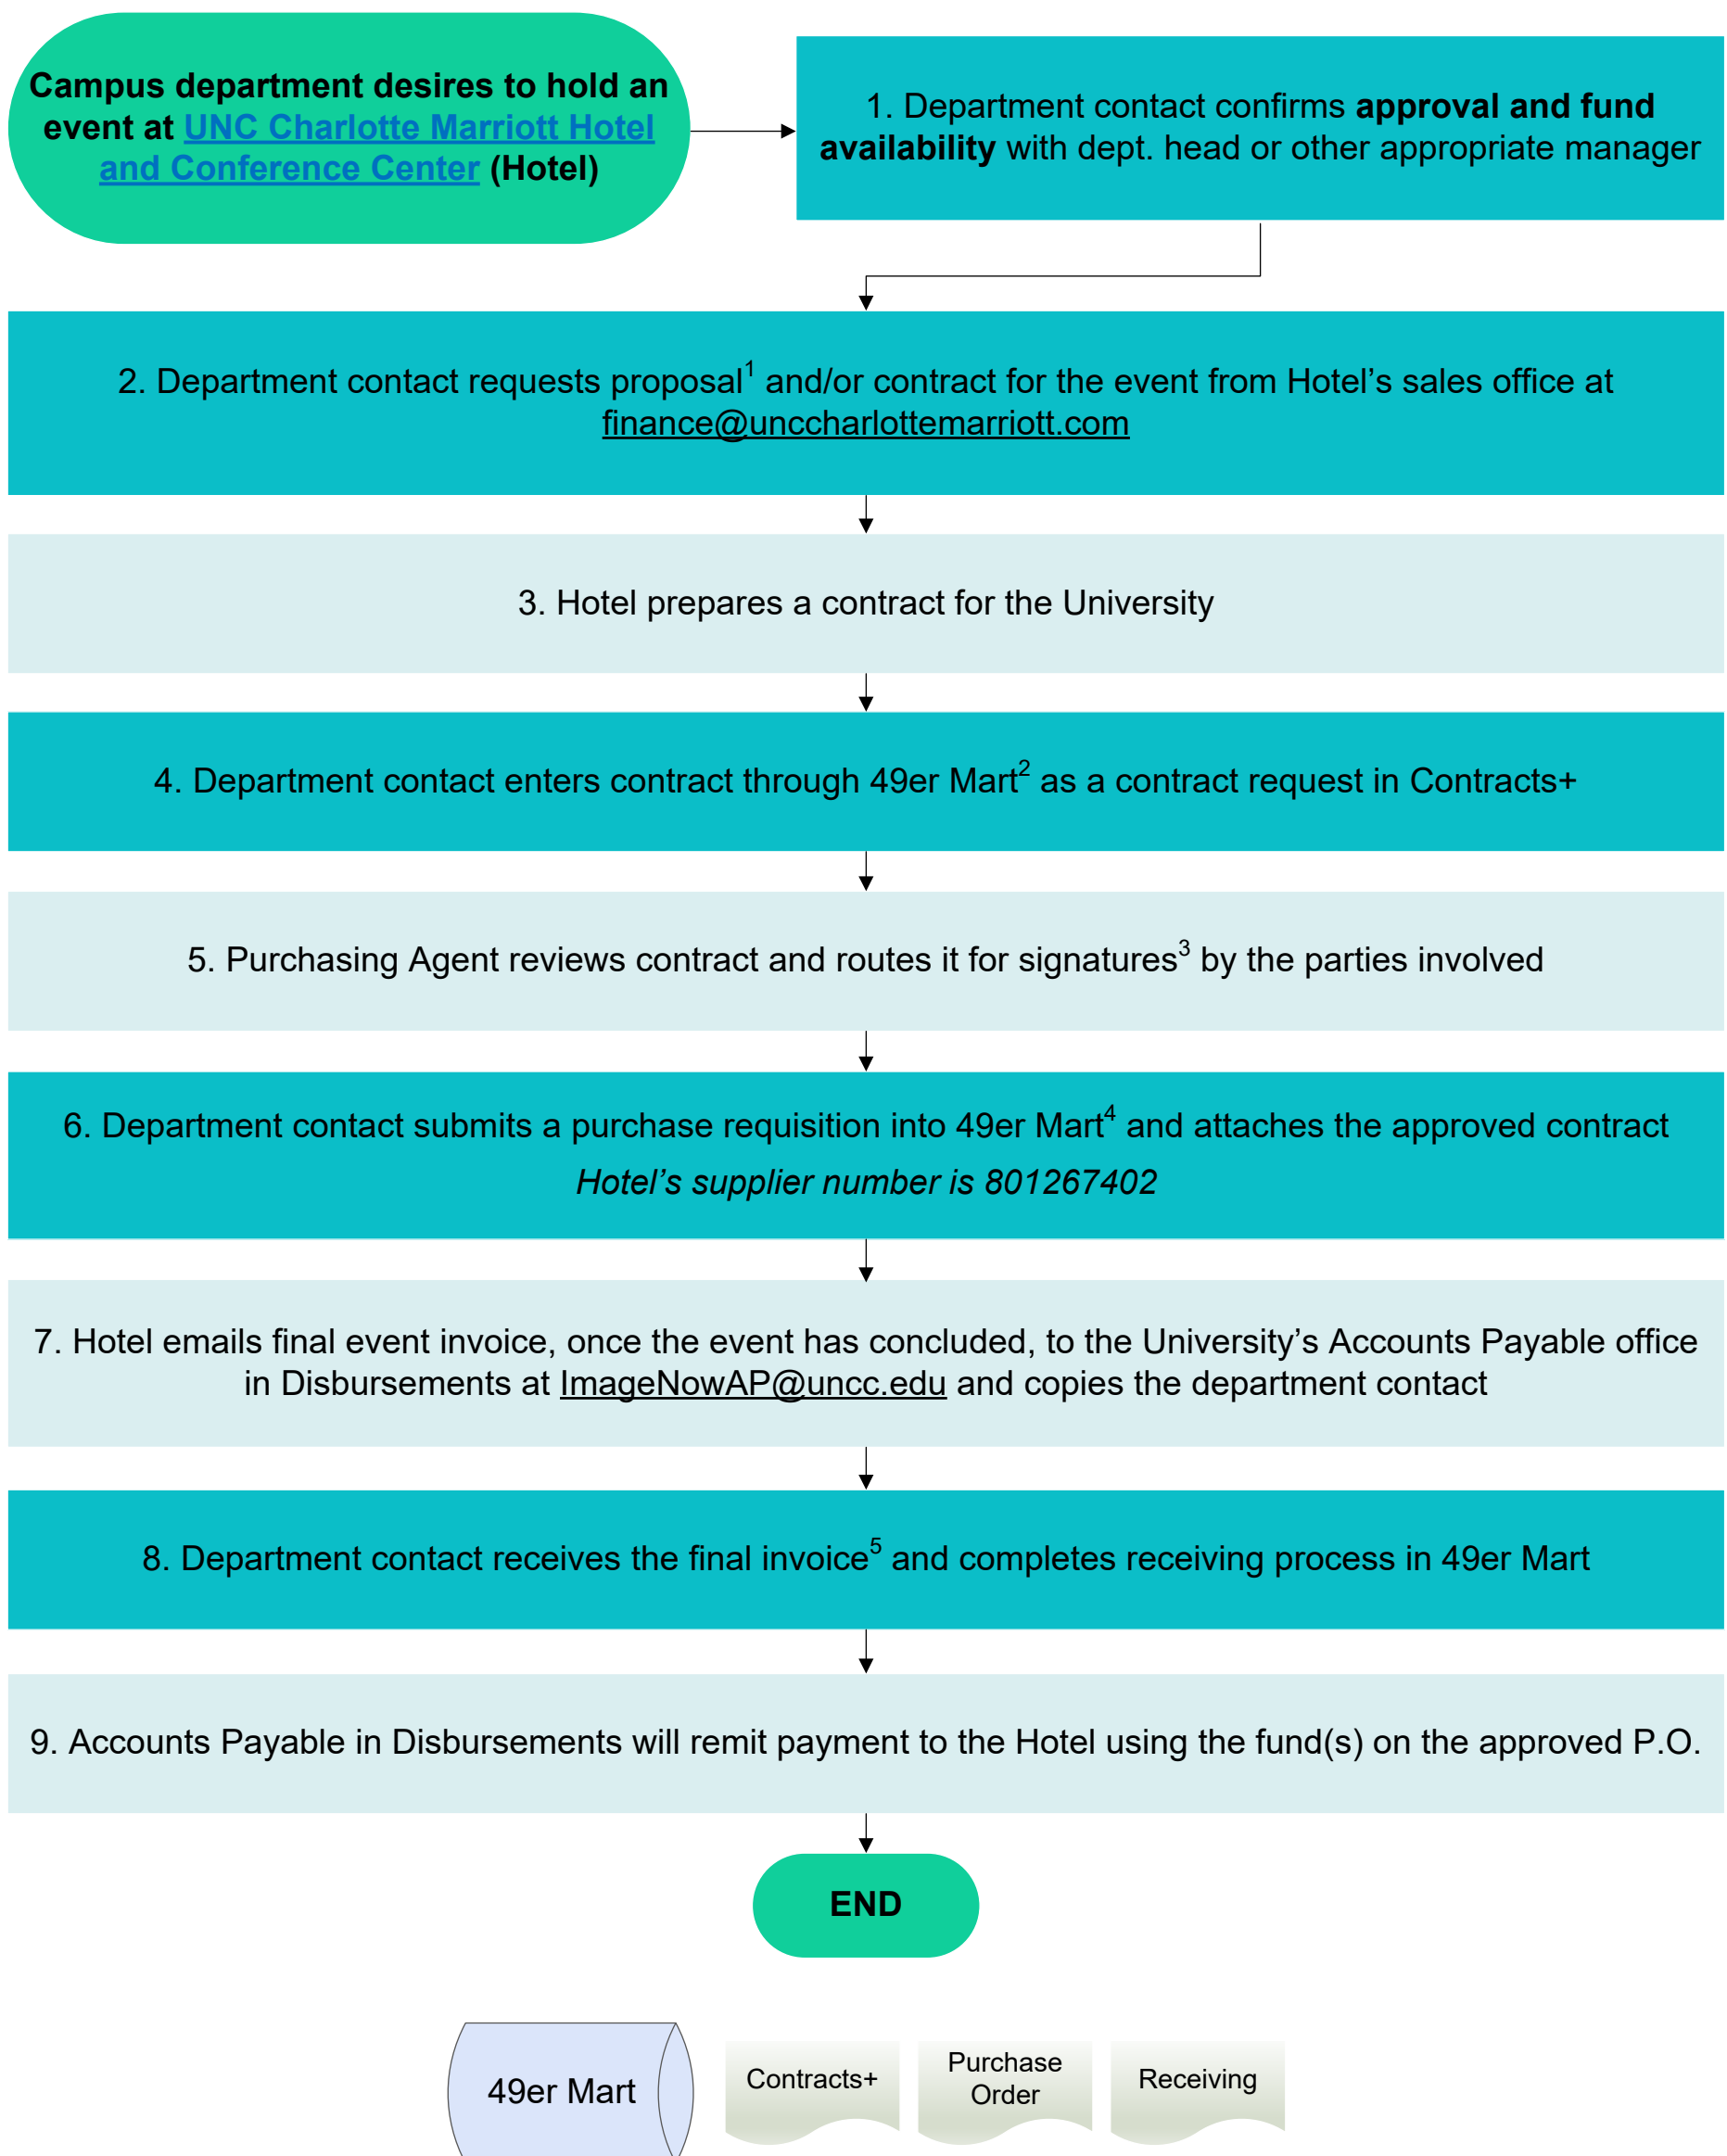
Campus department desires to hold an event at UNC Charlotte Marriott Hotel and Conference Center (Hotel)

1. Department contact confirms **approval and fund availability** with dept. head or other appropriate manager

2. Department contact requests proposal$^1$ and/or contract for the event from Hotel's sales office at finance@unccharlottemarriott.com

3. Hotel prepares a contract for the University

4. Department contact enters contract through 49er Mart$^2$ as a contract request in Contracts+

5. Purchasing Agent reviews contract and routes it for signatures$^3$ by the parties involved

6. Department contact submits a purchase requisition into 49er Mart$^4$ and attaches the approved contract

*Hotel's supplier number is 801267402*

7. Hotel emails final event invoice, once the event has concluded, to the University's Accounts Payable office in Disbursements at ImageNowAP@uncc.edu and copies the department contact

8. Department contact receives the final invoice$^5$ and completes receiving process in 49er Mart

9. Accounts Payable in Disbursements will remit payment to the Hotel using the fund(s) on the approved P.O.

END

49er Mart

Contracts+

Purchase Order

Receiving